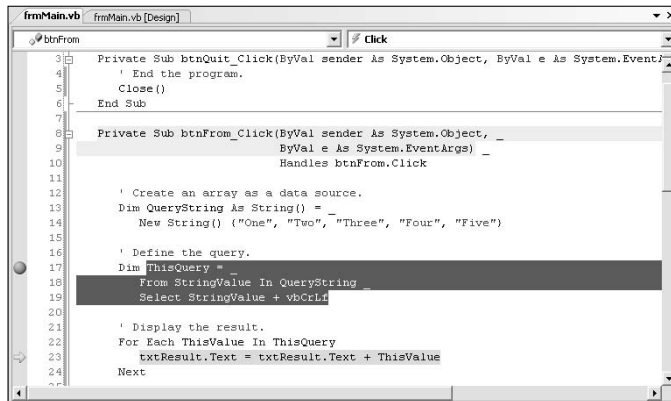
frmMain.vb   frmMain.vb [Design]

btnFrom   Click

3 Private Sub btnQuit_Click(ByVal sender As System.Object, ByVal e As System.Event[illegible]
4 ' End the program.
5 Close()
6 End Sub
7
8 Private Sub btnFrom_Click(ByVal sender As System.Object, _
9 ByVal e As System.EventArgs) _
10 Handles btnFrom.Click
11
12 ' Create an array as a data source.
13 Dim QueryString As String() = _
14 New String() {"One", "Two", "Three", "Four", "Five"}
15
16 ' Define the query.
17 Dim ThisQuery = _
18 From StringValue In QueryString _
19 Select StringValue + vbCrLf
20
21 ' Display the result.
22 For Each ThisValue In ThisQuery
23 txtResult.Text = txtResult.Text + ThisValue
24 Next